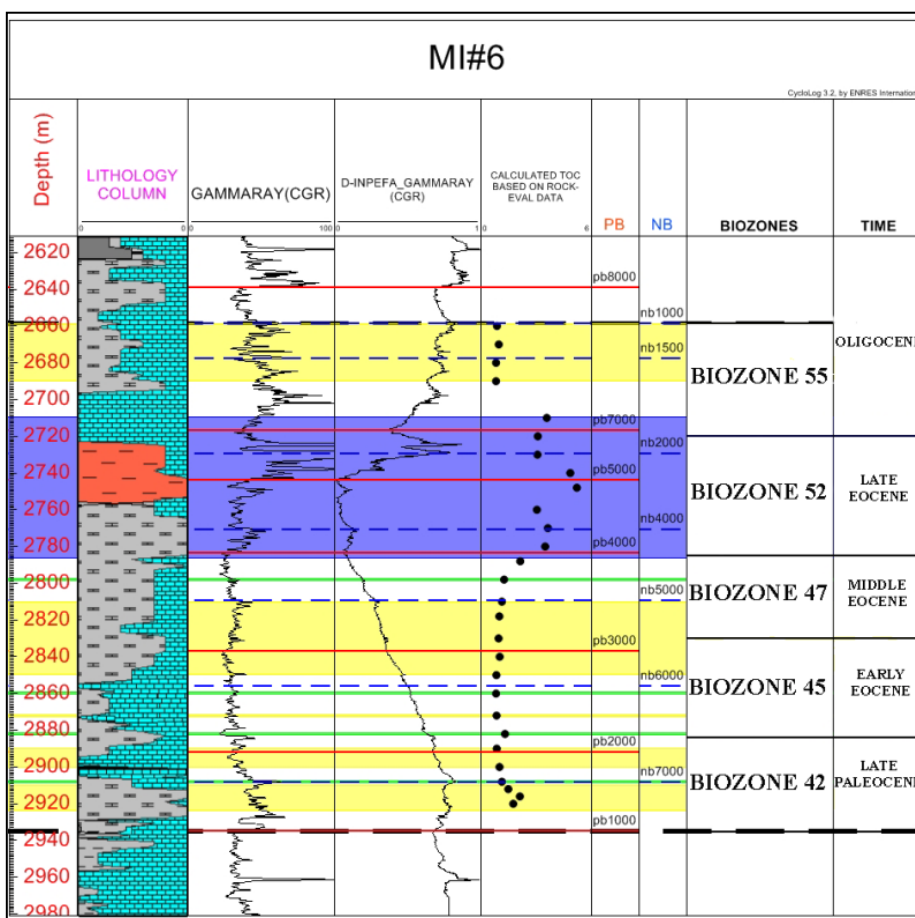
MI#6

CycloLog 3.2, by ENRES Internation

| Depth (m) | LITHOLOGY COLUMN | GAMMARAY(CGR) | D-INPEFA_GAMMARAY (CGR) | CALCULATED TOC BASED ON ROCK-EVAL DATA | PB | NB | BIOZONES | TIME |
|---|---|---|---|---|---|---|---|---|
| | 0 0 | 0 100 | 0 1 | 0 6 | | | | |

2620
2640
2660
2680
2700
2720
2740
2760
2780
2800
2820
2840
2860
2880
2900
2920
2940
2960
2980

pb8000
nb1000
nb1500
pb7000
nb2000
pb5000
nb4000
pb4000
nb5000
pb3000
nb6000
pb2000
nb7000
pb1000

OLIGOCENE
BIOZONE 55
BIOZONE 52
LATE EOCENE
BIOZONE 47
MIDDLE EOCENE
BIOZONE 45
EARLY EOCENE
BIOZONE 42
LATE PALEOCENE